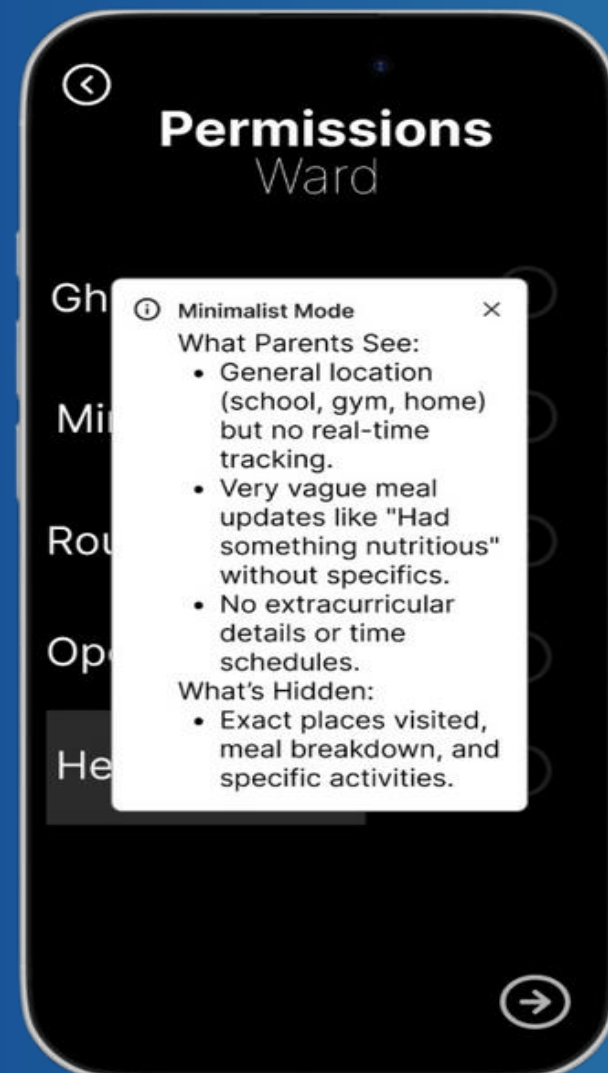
Permissions
Ward

Gh

Mi

Ro

Op

He

ⓘ Minimalist Mode ×

What Parents See:

- General location (school, gym, home) but no real-time tracking.
- Very vague meal updates like "Had something nutritious" without specifics.
- No extracurricular details or time schedules.

What's Hidden:

- Exact places visited, meal breakdown, and specific activities.